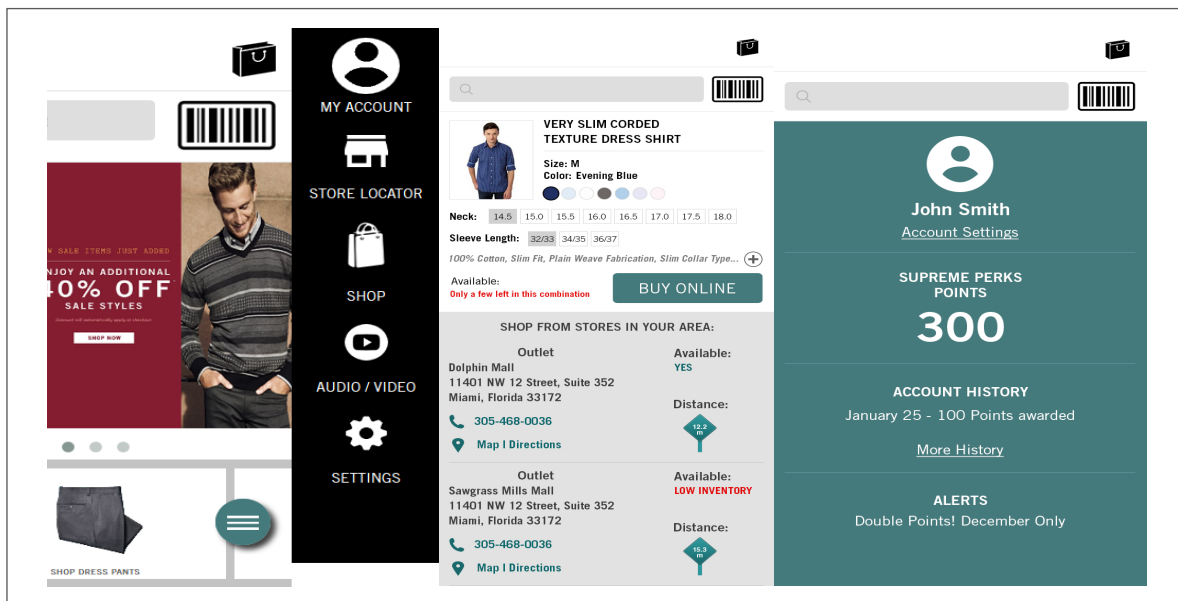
W SALE ITEMS JUST ADDED
NJOY AN ADDITIONAL
40% OFF
SALE STYLES
SHOP NOW

SHOP DRESS PANTS

MY ACCOUNT

STORE LOCATOR

SHOP

AUDIO / VIDEO

SETTINGS

VERY SLIM CORDED TEXTURE DRESS SHIRT

Size: M
Color: Evening Blue

Neck:

| 14.5 | 15.0 | 15.5 | 16.0 | 16.5 | 17.0 | 17.5 | 18.0 |
|---|---|---|---|---|---|---|---|

Sleeve Length:

| 32/33 | 34/35 | 36/37 |
|---|---|---|

100% Cotton, Slim Fit, Plain Weave Fabrication, Slim Collar Type...

Available:
Only a few left in this combination

BUY ONLINE

SHOP FROM STORES IN YOUR AREA:

Outlet
Dolphin Mall
11401 NW 12 Street, Suite 352
Miami, Florida 33172
305-468-0036
Map I Directions

Available:
YES

Distance:
12.2 m

Outlet
Sawgrass Mills Mall
11401 NW 12 Street, Suite 352
Miami, Florida 33172
305-468-0036
Map I Directions

Available:
LOW INVENTORY

Distance:
15.3 m

John Smith
Account Settings

SUPREME PERKS POINTS
300

ACCOUNT HISTORY
January 25 - 100 Points awarded
More History

ALERTS
Double Points! December Only